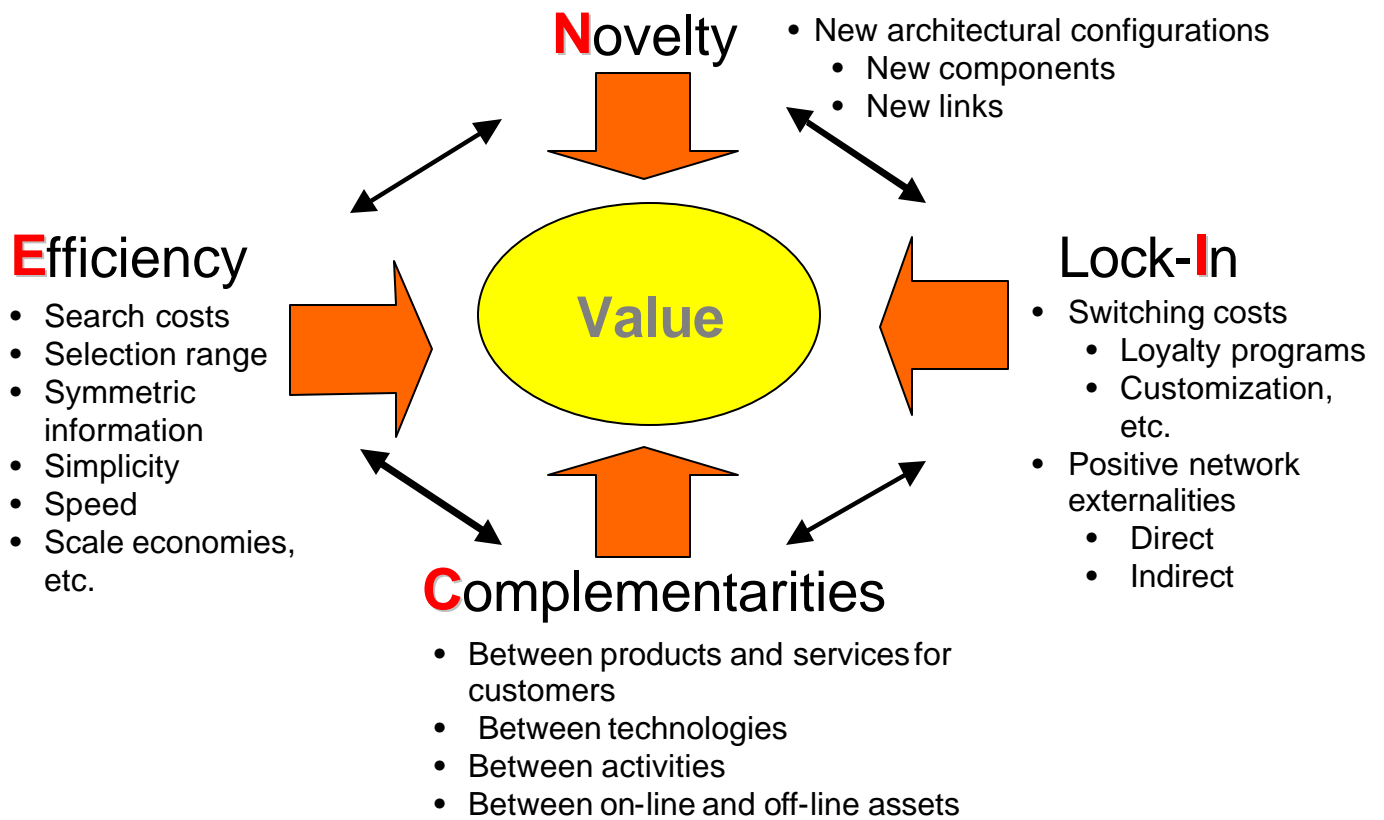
Novelty

- New architectural configurations
  - New components
  - New links

Efficiency

- Search costs
- Selection range
- Symmetric information
- Simplicity
- Speed
- Scale economies, etc.

Value

Lock-In

- Switching costs
  - Loyalty programs
  - Customization, etc.
- Positive network externalities
  - Direct
  - Indirect

Complementarities

- Between products and services for customers
- Between technologies
- Between activities
- Between on-line and off-line assets